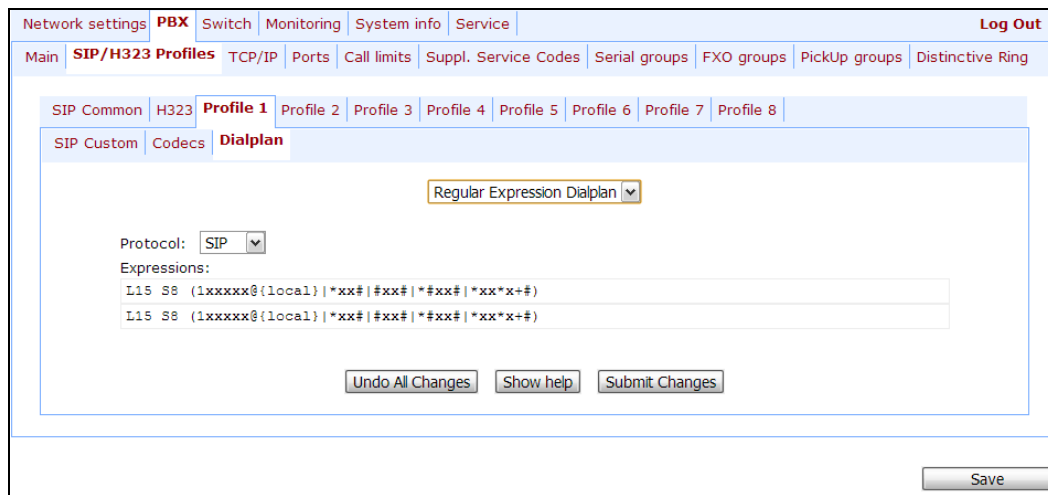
Network settings | PBX | Switch | Monitoring | System info | Service | Log Out

Main | SIP/H323 Profiles | TCP/IP | Ports | Call limits | Suppl. Service Codes | Serial groups | FXO groups | PickUp groups | Distinctive Ring

SIP Common | H323 | Profile 1 | Profile 2 | Profile 3 | Profile 4 | Profile 5 | Profile 6 | Profile 7 | Profile 8

SIP Custom | Codecs | Dialplan

Regular Expression Dialplan

Protocol: SIP

Expressions:

L15 S8 (1xxxxx@{local}|*xx#|#xx#|*#xx#|*xx*x+#)

L15 S8 (1xxxxx@{local}|*xx#|#xx#|*#xx#|*xx*x+#)

Undo All Changes | Show help | Submit Changes

Save